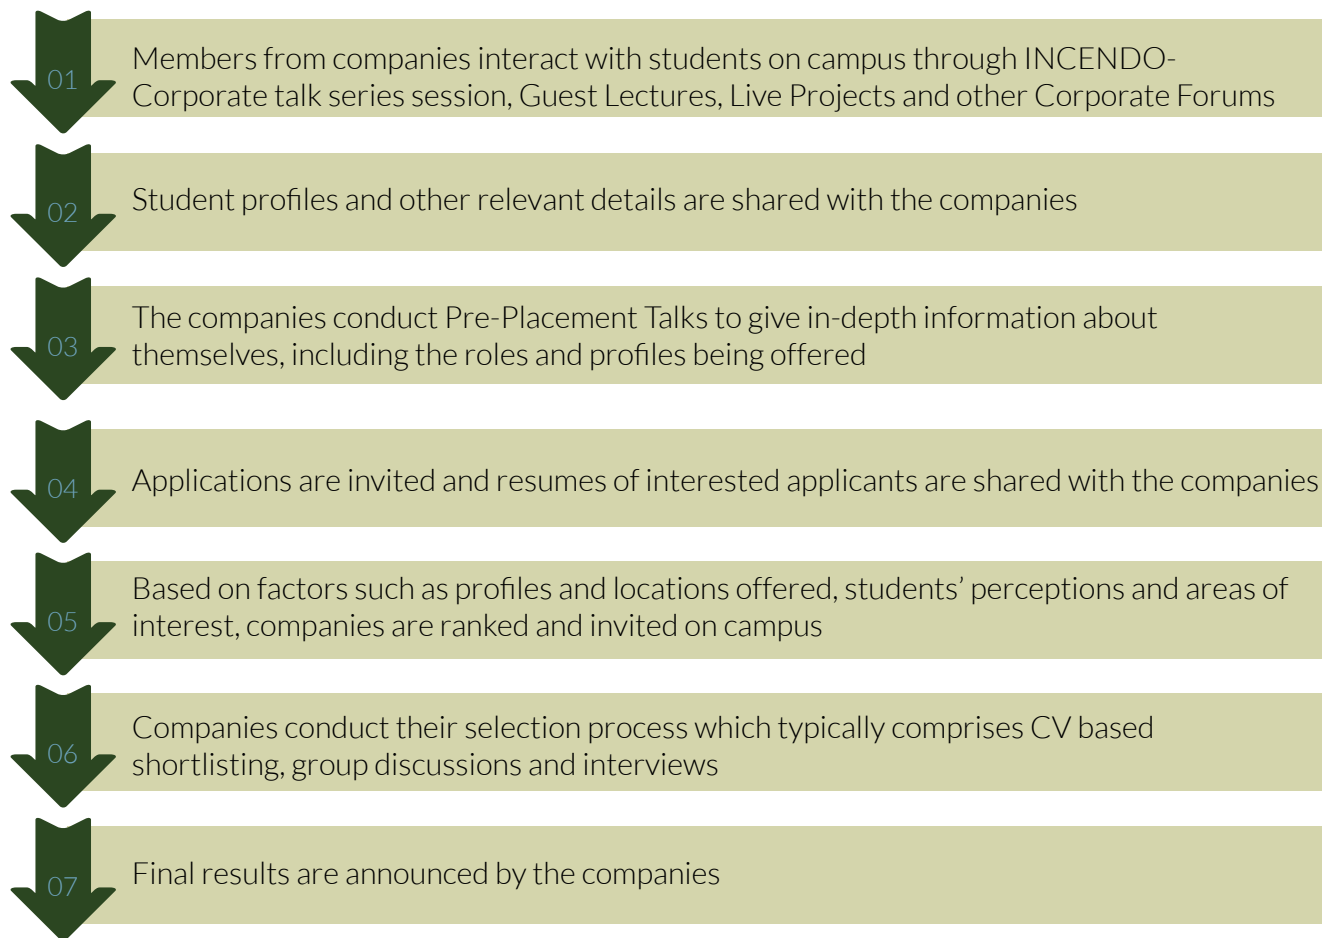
01
Members from companies interact with students on campus through INCENDO-Corporate talk series session, Guest Lectures, Live Projects and other Corporate Forums

02
Student profiles and other relevant details are shared with the companies

03
The companies conduct Pre-Placement Talks to give in-depth information about themselves, including the roles and profiles being offered

04
Applications are invited and resumes of interested applicants are shared with the companies

05
Based on factors such as profiles and locations offered, students' perceptions and areas of interest, companies are ranked and invited on campus

06
Companies conduct their selection process which typically comprises CV based shortlisting, group discussions and interviews

07
Final results are announced by the companies